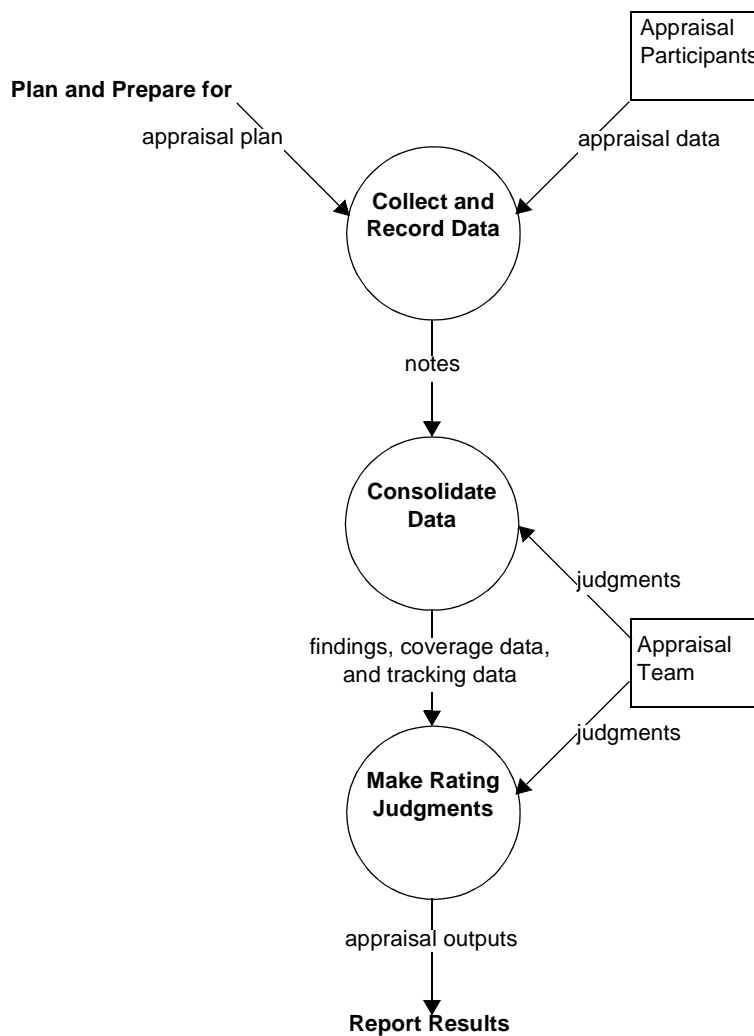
Appraisal Participants

Plan and Prepare for

appraisal plan

appraisal data

Collect and Record Data

notes

Consolidate Data

judgments

findings, coverage data, and tracking data

Appraisal Team

judgments

Make Rating Judgments

appraisal outputs

Report Results